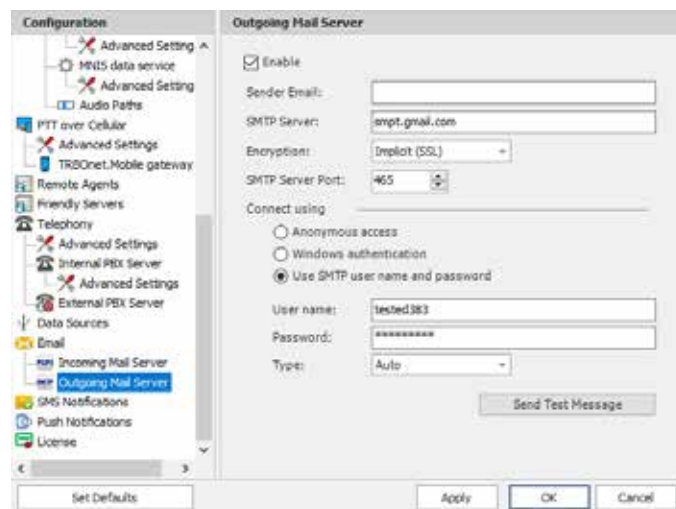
Configuration

Advanced Setting
MNIS data service
Advanced Setting
Audio Paths
PTT over Cellular
Advanced Settings
TRBOnet.Mobile gateway
Remote Agents
Friendly Servers
Telephony
Advanced Settings
Internal PBX Server
Advanced Settings
External PBX Server
Data Sources
Email
Incoming Mail Server
Outgoing Mail Server
SMS Notifications
Push Notifications
License

Outgoing Mail Server

Enable

Sender Email:
SMTP Server: smpt.gmail.com
Encryption: Implicit (SSL)
SMTP Server Port: 465

Connect using
Anonymous access
Windows authentication
Use SMTP user name and password

User name: tested383
Password: *********
Type: Auto

Send Test Message

Set Defaults

Apply OK Cancel